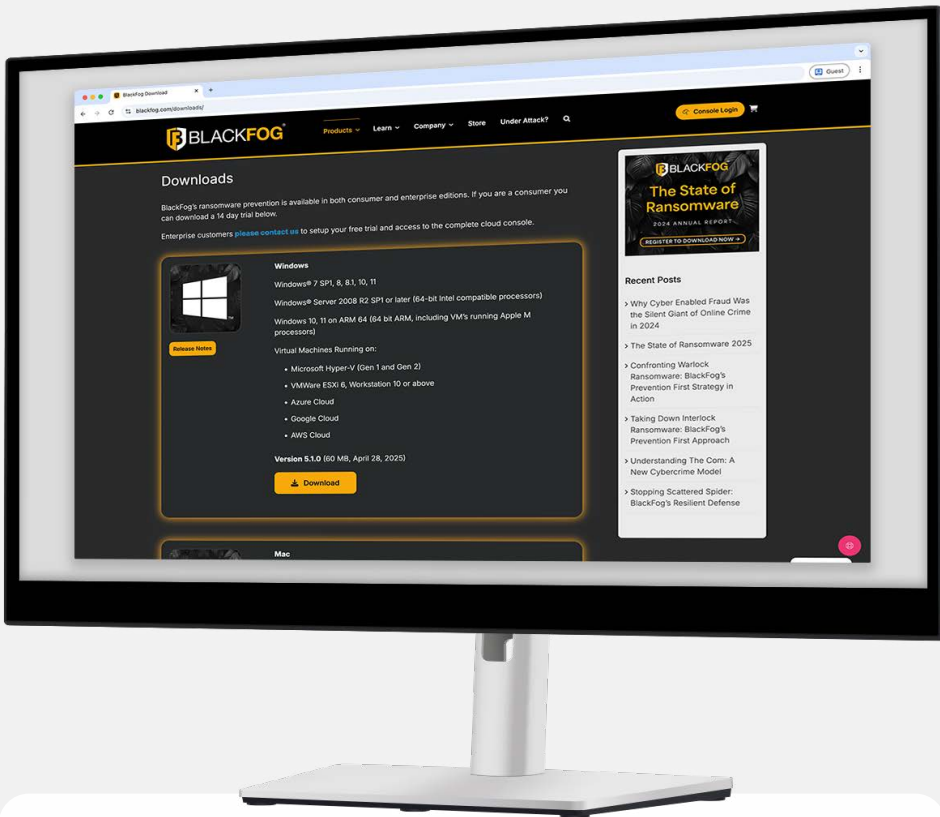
BlackFog Download
blackfog.com/downloads/
Guest

BLACKFOG
Products Learn Company Store Under Attack?
Console Login

Downloads

BlackFog's ransomware prevention is available in both consumer and enterprise editions. If you are a consumer you can download a 14 day trial below.

Enterprise customers please contact us to setup your free trial and access to the complete cloud console.

Windows

Windows® 7 SP1, 8, 8.1, 10, 11

Windows® Server 2008 R2 SP1 or later (64-bit Intel compatible processors)

Windows 10, 11 on ARM 64 (64 bit ARM, including VM's running Apple M processors)

Virtual Machines Running on:

- Microsoft Hyper-V (Gen 1 and Gen 2)
- VMWare ESXI 6, Workstation 10 or above
- Azure Cloud
- Google Cloud
- AWS Cloud

Version 5.1.0 (60 MB, April 28, 2025)

Download

Release Notes

Mac

BLACKFOG
The State of Ransomware
2024 ANNUAL REPORT
REGISTER TO DOWNLOAD NOW →

Recent Posts

Why Cyber Enabled Fraud Was the Silent Giant of Online Crime in 2024

The State of Ransomware 2025

Confronting Warlock Ransomware: BlackFog's Prevention First Strategy in Action

Taking Down Interlock Ransomware: BlackFog's Prevention First Approach

Understanding The Com: A New Cybercrime Model

Stopping Scattered Spider: BlackFog's Resilient Defense